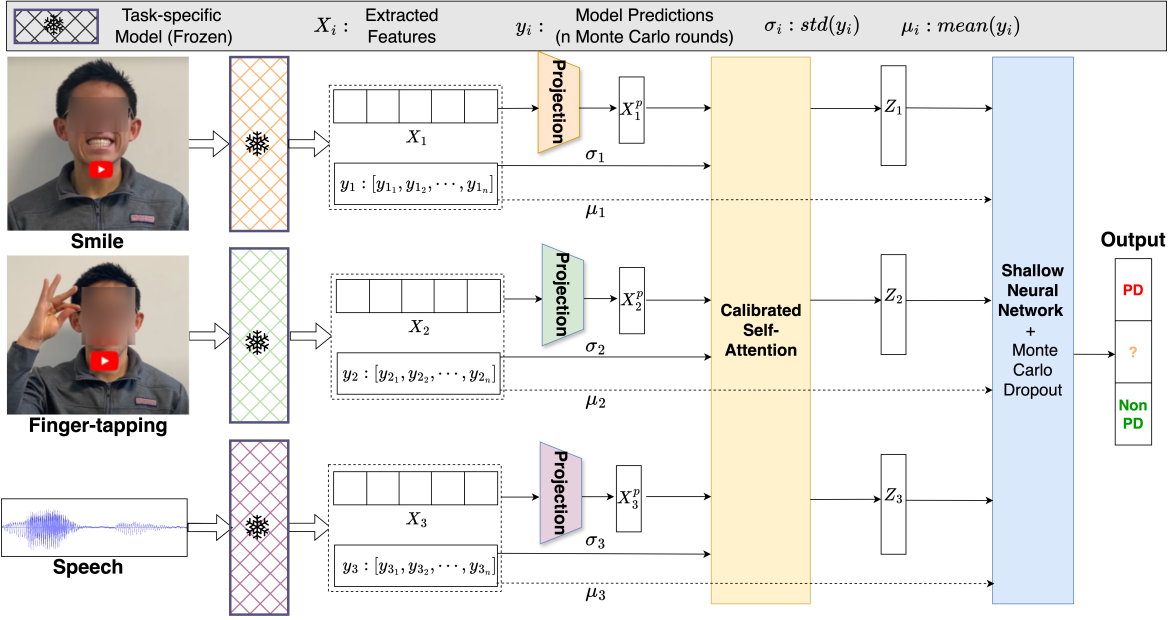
Task-specific Model (Frozen)

$X_i$ : Extracted Features

$y_i$ : Model Predictions (n Monte Carlo rounds)

$\sigma_i : std(y_i)$

$\mu_i : mean(y_i)$

Smile

Projection

$X_1^p$

$X_1$

$\sigma_1$

$y_1 : [y_{1_1}, y_{1_2}, \cdots, y_{1_n}]$

$\mu_1$

$Z_1$

Finger-tapping

Projection

$X_2^p$

$X_2$

$\sigma_2$

$y_2 : [y_{2_1}, y_{2_2}, \cdots, y_{2_n}]$

$\mu_2$

$Z_2$

Speech

Projection

$X_3^p$

$X_3$

$\sigma_3$

$y_3 : [y_{3_1}, y_{3_2}, \cdots, y_{3_n}]$

$\mu_3$

$Z_3$

Calibrated Self-Attention

Shallow Neural Network + Monte Carlo Dropout

Output

PD

?

Non PD